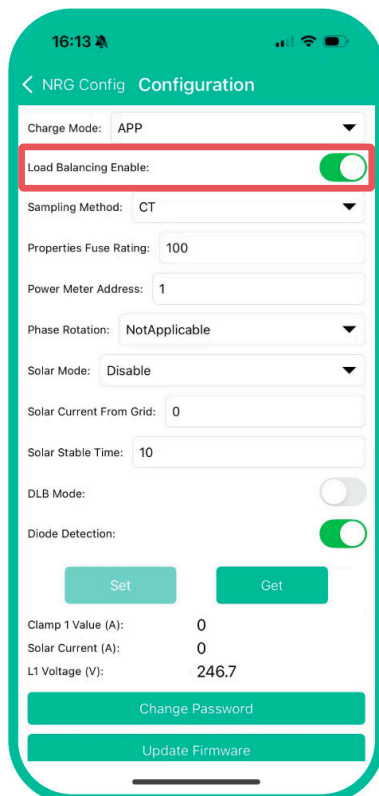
16:13

< NRG Config Configuration

Charge Mode: APP

Load Balancing Enable:

Sampling Method: CT

Properties Fuse Rating: 100

Power Meter Address: 1

Phase Rotation: NotApplicable

Solar Mode: Disable

Solar Current From Grid: 0

Solar Stable Time: 10

DLB Mode:

Diode Detection:

Set

Get

Clamp 1 Value (A): 0

Solar Current (A): 0

L1 Voltage (V): 246.7

Change Password

Update Firmware